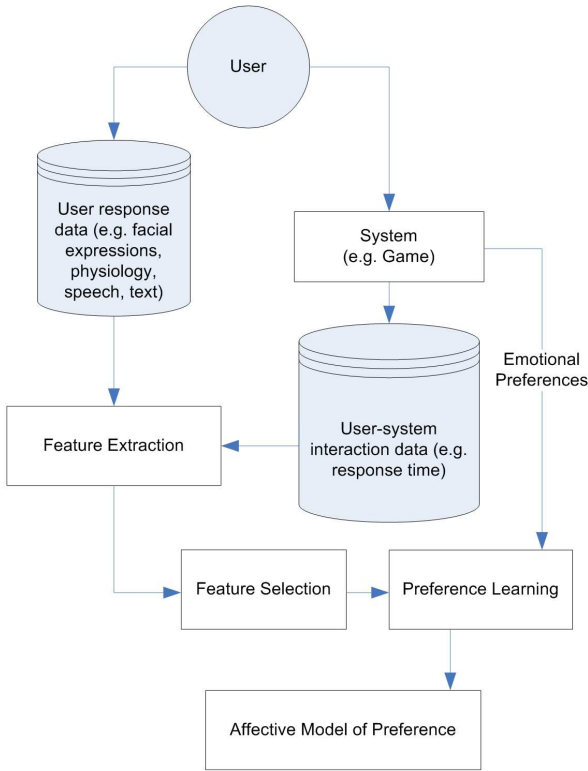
User

User response data (e.g. facial expressions, physiology, speech, text)

System (e.g. Game)

Emotional Preferences

User-system interaction data (e.g. response time)

Feature Extraction

Feature Selection

Preference Learning

Affective Model of Preference